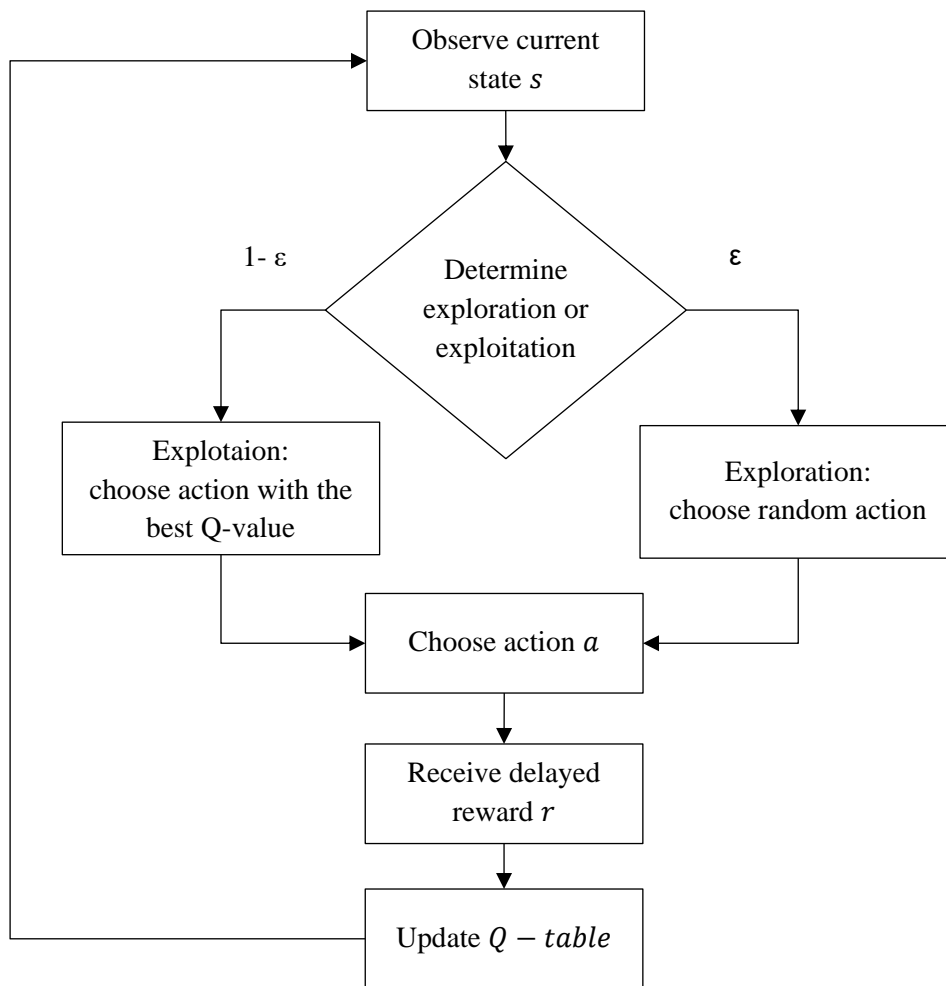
Observe current state $s$

1- ε

Determine exploration or exploitation

ε

Explotaion: choose action with the best Q-value

Exploration: choose random action

Choose action $a$

Receive delayed reward $r$

Update $Q - table$